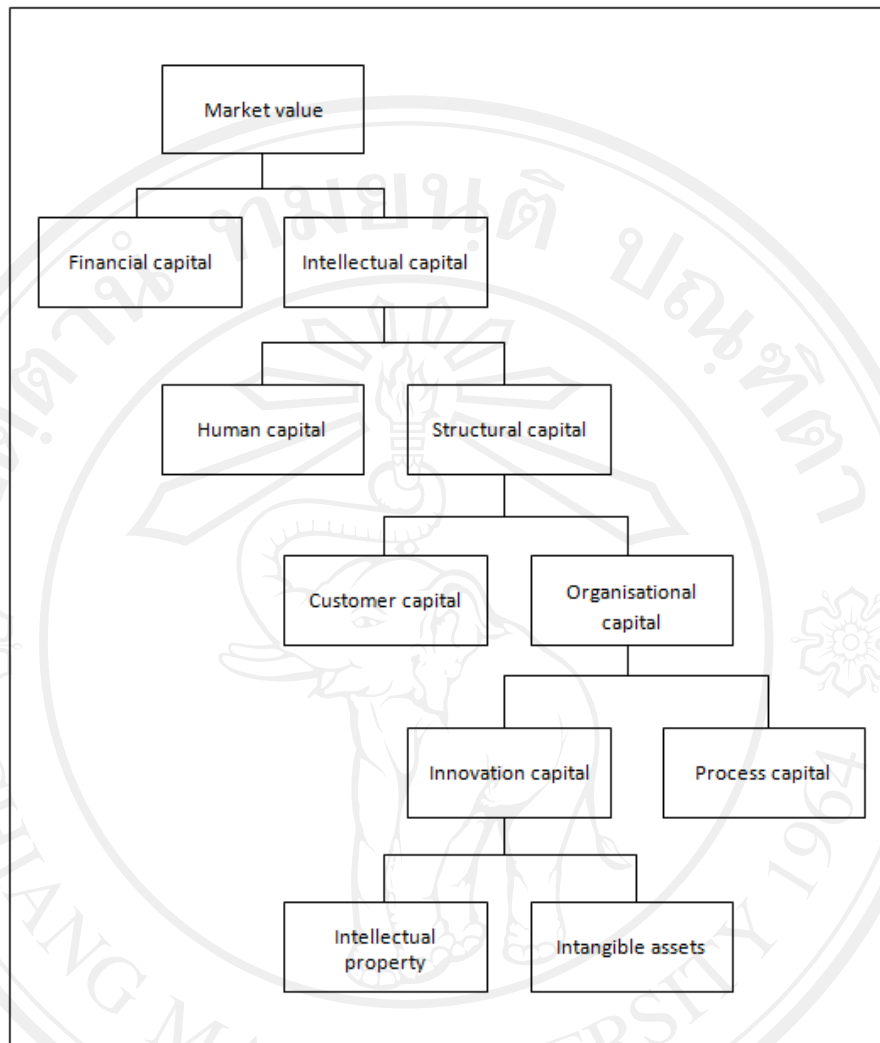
Market value

Financial capital

Intellectual capital

Human capital

Structural capital

Customer capital

Organisational capital

Innovation capital

Process capital

Intellectual property

Intangible assets